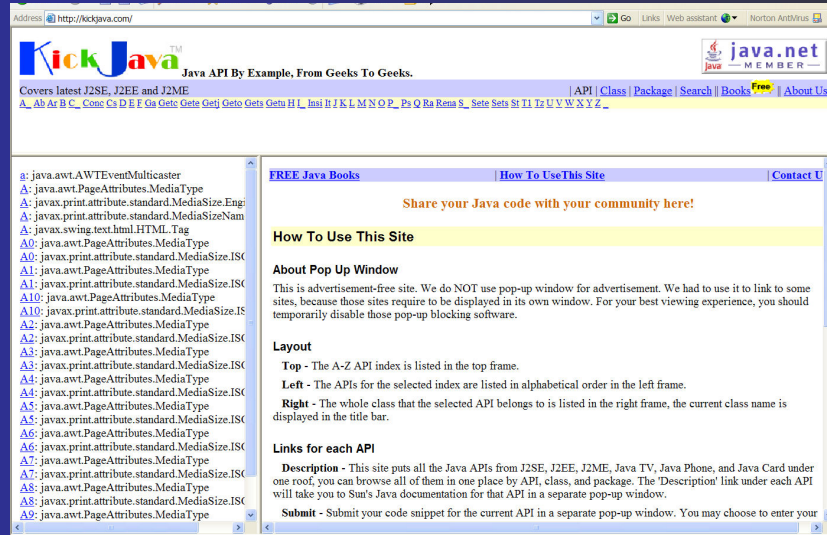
Address http://kickjava.com/ Go Links Web assistant Norton AntiVirus

KickJava TM Java API By Example, From Geeks To Geeks.

java.net MEMBER

Covers latest J2SE, J2EE and J2ME | API | Class | Package | Search | Books Free | About Us

A_ Ab Ar B C_ Conc Cs D E F Ga Getc Gete Getj Geto Gets Getu H I_ Insi It J K L M N O P_ Ps Q Ra Rena S_ Sete Sets St T1 Tz U V W X Y Z _

a: java.awt.AWTEventMulticaster
A: java.awt.PageAttributes.MediaType
A: javax.print.attribute.standard.MediaSize.Engi
A: javax.print.attribute.standard.MediaSizeNam
A: javax.swing.text.html.HTML.Tag
A0: java.awt.PageAttributes.MediaType
A0: javax.print.attribute.standard.MediaSize.ISO
A1: java.awt.PageAttributes.MediaType
A1: javax.print.attribute.standard.MediaSize.ISO
A10: java.awt.PageAttributes.MediaType
A10: javax.print.attribute.standard.MediaSize.IS
A2: java.awt.PageAttributes.MediaType
A2: javax.print.attribute.standard.MediaSize.ISO
A3: java.awt.PageAttributes.MediaType
A3: javax.print.attribute.standard.MediaSize.ISO
A4: java.awt.PageAttributes.MediaType
A4: javax.print.attribute.standard.MediaSize.ISO
A5: java.awt.PageAttributes.MediaType
A5: javax.print.attribute.standard.MediaSize.ISO
A6: java.awt.PageAttributes.MediaType
A6: javax.print.attribute.standard.MediaSize.ISO
A7: java.awt.PageAttributes.MediaType
A7: javax.print.attribute.standard.MediaSize.ISO
A8: java.awt.PageAttributes.MediaType
A8: javax.print.attribute.standard.MediaSize.ISO
A9: java.awt.PageAttributes.MediaType

FREE Java Books | How To UseThis Site | Contact U

Share your Java code with your community here!

How To Use This Site

About Pop Up Window

This is advertisement-free site. We do NOT use pop-up window for advertisement. We had to use it to link to some sites, because those sites require to be displayed in its own window. For your best viewing experience, you should temporarily disable those pop-up blocking software.

Layout

Top - The A-Z API index is listed in the top frame.

Left - The APIs for the selected index are listed in alphabetical order in the left frame.

Right - The whole class that the selected API belongs to is listed in the right frame, the current class name is displayed in the title bar.

Links for each API

Description - This site puts all the Java APIs from J2SE, J2EE, J2ME, Java TV, Java Phone, and Java Card under one roof, you can browse all of them in one place by API, class, and package. The 'Description' link under each API will take you to Sun's Java documentation for that API in a separate pop-up window.

Submit - Submit your code snippet for the current API in a separate pop-up window. You may choose to enter your